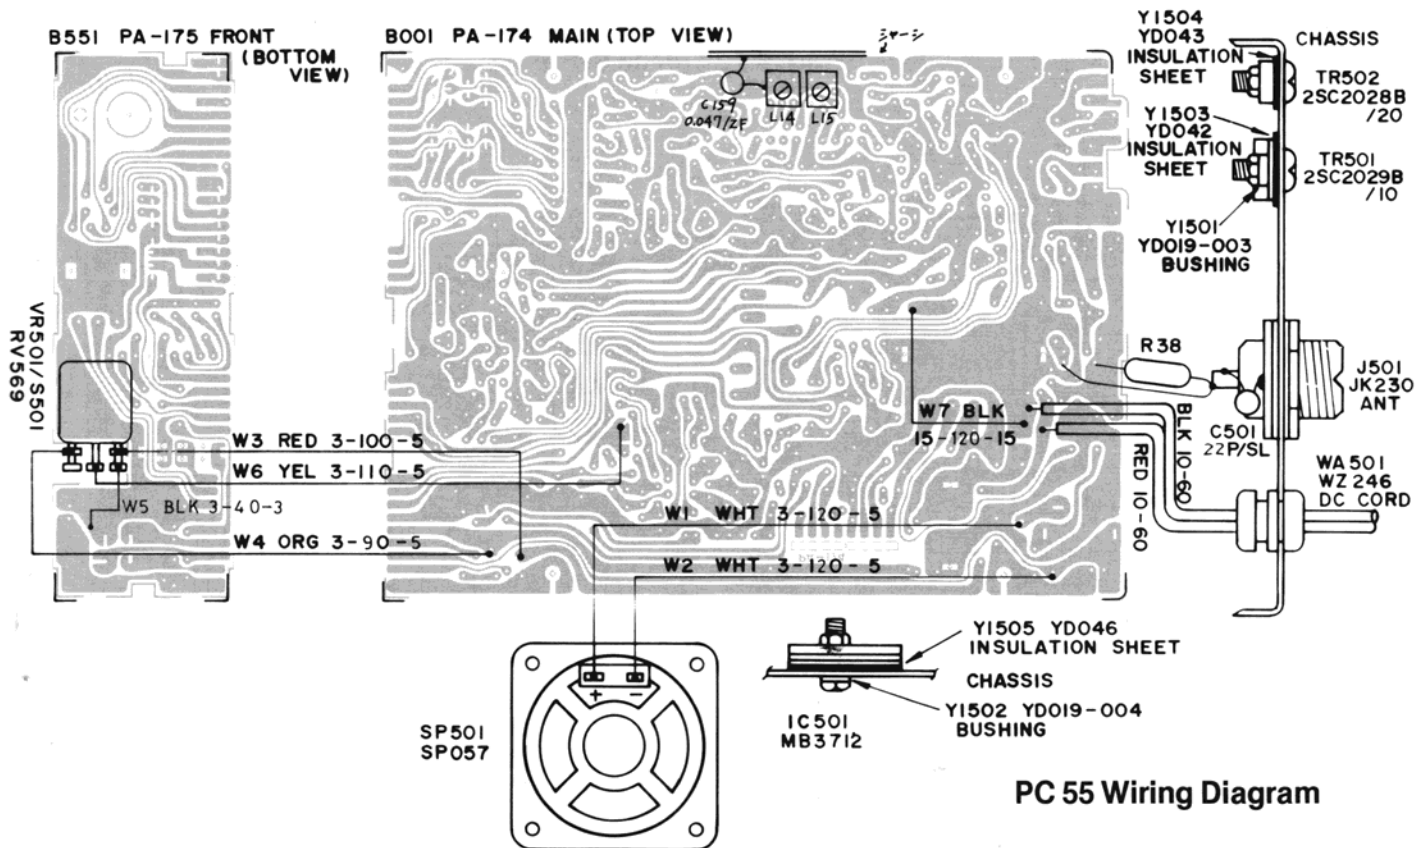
B551 PA-175 FRONT (BOTTOM VIEW)

B001 PA-174 MAIN (TOP VIEW)

シャーシ

C159 0.047/ZF

L14

L15

Y1504 YD043 INSULATION SHEET

CHASSIS

TR502 2SC2028B /20

Y1503 YD042 INSULATION SHEET

TR501 2SC2029B /10

Y1501 YD019-003 BUSHING

VR501/S501 RV569

R38

J501 JK230 ANT

W7 BLK 15-120-15

C501 22P/SL

BLK 10-60

RED 10-60

W3 RED 3-100-5

W6 YEL 3-110-5

W5 BLK 3-40-3

W4 ORG 3-90-5

W1 WHT 3-120-5

W2 WHT 3-120-5

WA501 WZ246 DC CORD

Y1505 YD046 INSULATION SHEET

CHASSIS

Y1502 YD019-004 BUSHING

IC501 MB3712

SP501 SP057

+ −

PC 55 Wiring Diagram